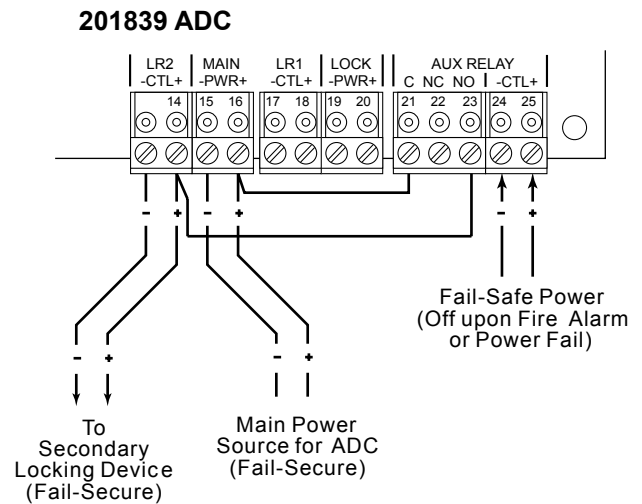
201839 ADC

LR2 -CTL+
MAIN -PWR+
LR1 -CTL+
LOCK -PWR+
AUX RELAY
C NC NO
-CTL+

14 15 16 17 18 19 20 21 22 23 24 25

- +
- +
- +
- +
- +

Fail-Safe Power (Off upon Fire Alarm or Power Fail)

To Secondary Locking Device (Fail-Secure)

Main Power Source for ADC (Fail-Secure)